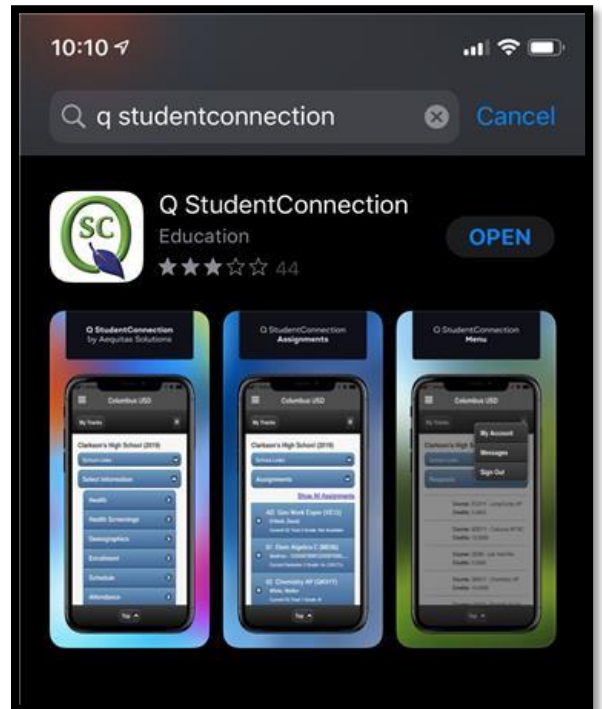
10:10

q studentconnection

Cancel

SC

Q StudentConnection

Education

44

OPEN

Q StudentConnection by Aequitas Solutions

Columbus USD

My Tracks

Clarkson's High School (2019)

School Links

Select Information

Health

Health Screenings

Demographics

Enrollment

Schedule

Attendance

Top

Q StudentConnection Assignments

Columbus USD

My Tracks

Clarkson's High School (2019)

School Links

Assignments

Show All Assignments

AD Gen Work Exper (1ST3)

ST Elem Algebra C (MDB)

SC Chemistry AP (GKHY)

Top

Q StudentConnection Menu

Columbus USD

My Account

Messages

Sign Out

Clarkson's High School

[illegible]